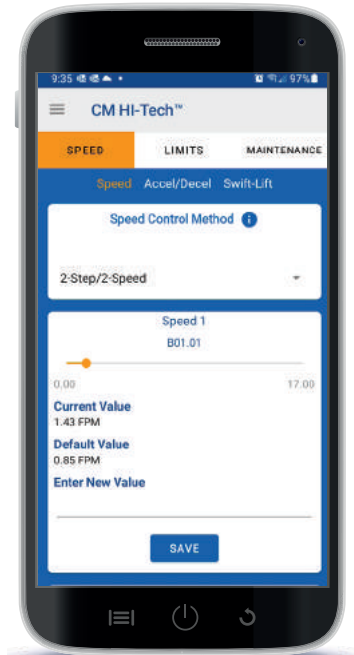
9:35 97%

CM HI-Tech™

SPEED LIMITS MAINTENANCE

Speed Accel/Decel Swift-Lift

Speed Control Method

2-Step/2-Speed

Speed 1

B01.01

0.00 17.00

Current Value
1.43 FPM

Default Value
0.85 FPM

Enter New Value

SAVE